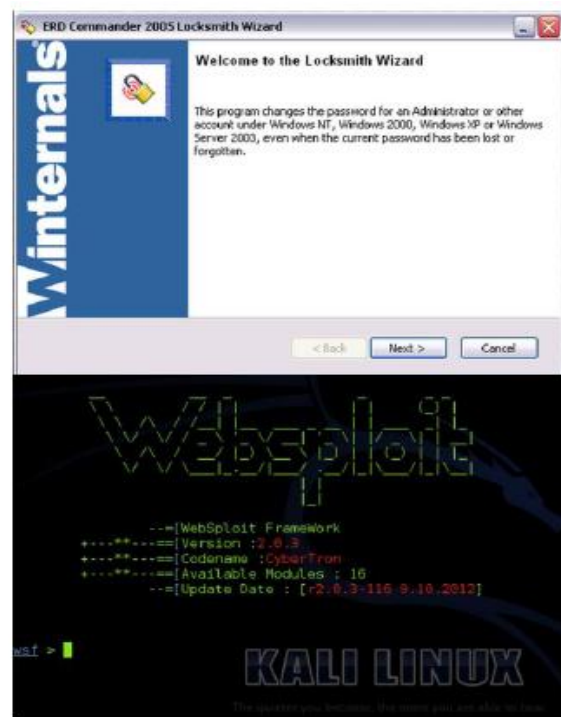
ERD Commander 2005 Locksmith Wizard

Winternals

Welcome to the Locksmith Wizard

This program changes the password for an Administrator or other account under Windows NT, Windows 2000, Windows XP or Windows Server 2003, even when the current password has been lost or forgotten.

< Back Next > Cancel

Websploit

--=[WebSploit FrameWork
+---**---==[Version :2.0.3
+---**---==[Codename :CyberTron
+---**---==[Available Modules : 16
--=[Update Date : [r2.0.3-116 9.10.2012]

wsf >

KALI LINUX

The quieter you become, the more you are able to hear